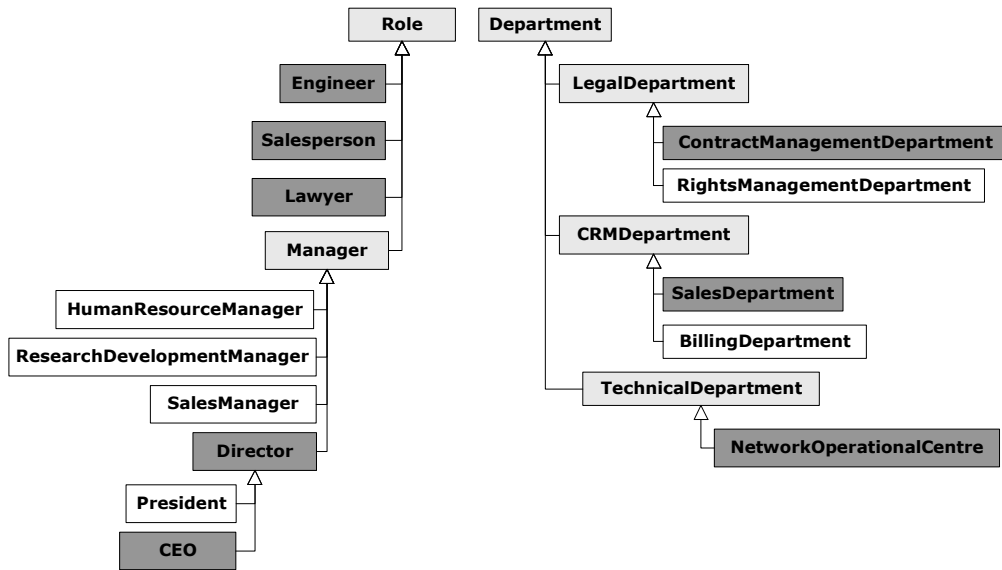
Role
Engineer
Salesperson
Lawyer
Manager
HumanResourceManager
ResearchDevelopmentManager
SalesManager
Director
President
CEO

Department
LegalDepartment
ContractManagementDepartment
RightsManagementDepartment
CRMDepartment
SalesDepartment
BillingDepartment
TechnicalDepartment
NetworkOperationalCentre